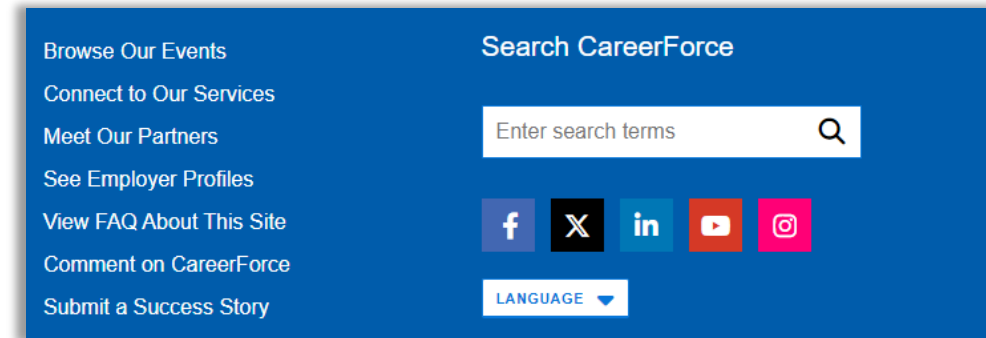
Browse Our Events
Connect to Our Services
Meet Our Partners
See Employer Profiles
View FAQ About This Site
Comment on CareerForce
Submit a Success Story

Search CareerForce

Enter search terms

f X in

LANGUAGE